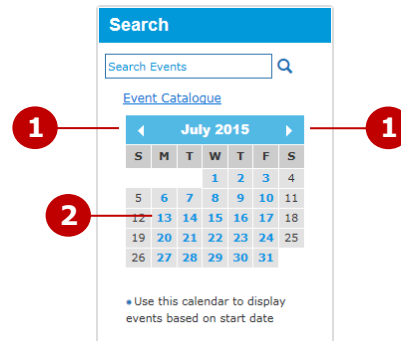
Search

Search Events

Event Catalogue

1

July 2015

1

| S | M | T | W | T | F | S |
|---|---|---|---|---|---|---|
| | | | 1 | 2 | 3 | 4 |
| 5 | 6 | 7 | 8 | 9 | 10 | 11 |
| 12 | 13 | 14 | 15 | 16 | 17 | 18 |
| 19 | 20 | 21 | 22 | 23 | 24 | 25 |
| 26 | 27 | 28 | 29 | 30 | 31 | |

2

• Use this calendar to display events based on start date